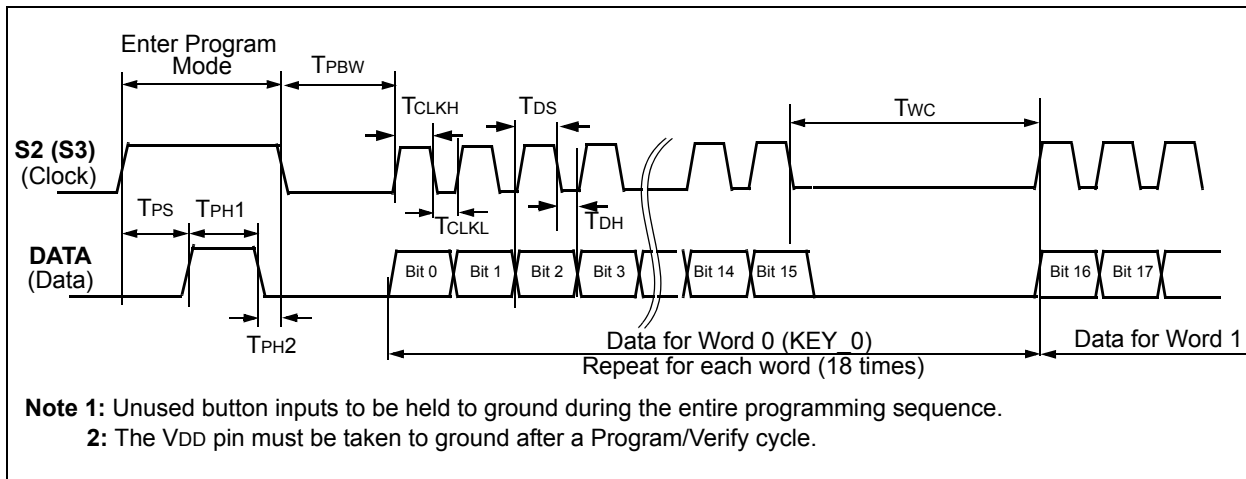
Enter Program Mode

TPBW

TCLKH

TDS

TWC

S2 (S3)
(Clock)

TPS

TPH1

TCLKL

TDH

DATA
(Data)

Bit 0

Bit 1

Bit 2

Bit 3

Bit 14

Bit 15

Bit 16

Bit 17

TPH2

Data for Word 0 (KEY_0)

Data for Word 1

Repeat for each word (18 times)

**Note 1:** Unused button inputs to be held to ground during the entire programming sequence.

**2:** The VDD pin must be taken to ground after a Program/Verify cycle.